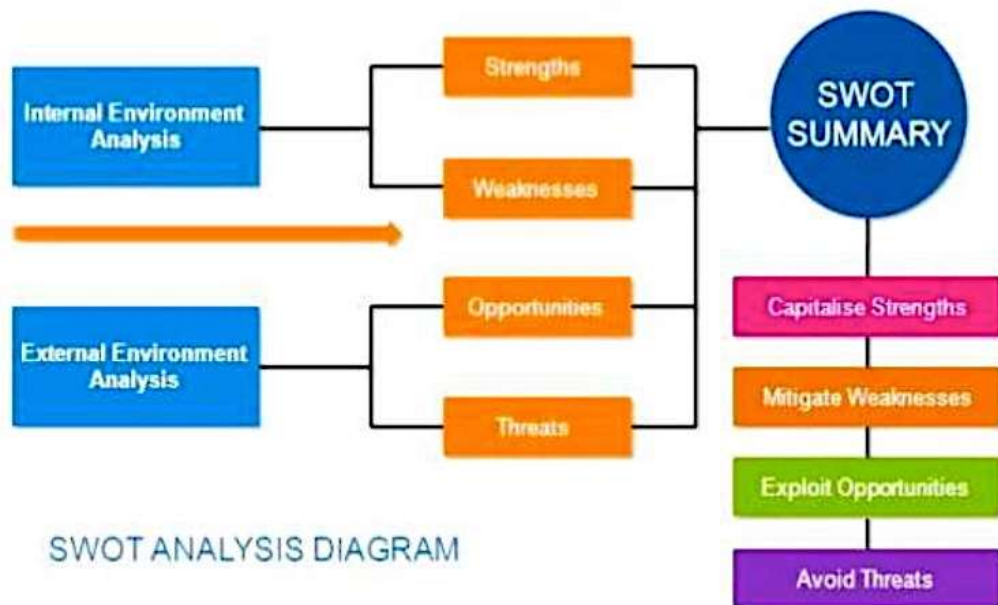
Internal Environment Analysis

Strengths

Weaknesses

SWOT SUMMARY

External Environment Analysis

Opportunities

Threats

Capitalise Strengths

Mitigate Weaknesses

Exploit Opportunities

Avoid Threats

SWOT ANALYSIS DIAGRAM